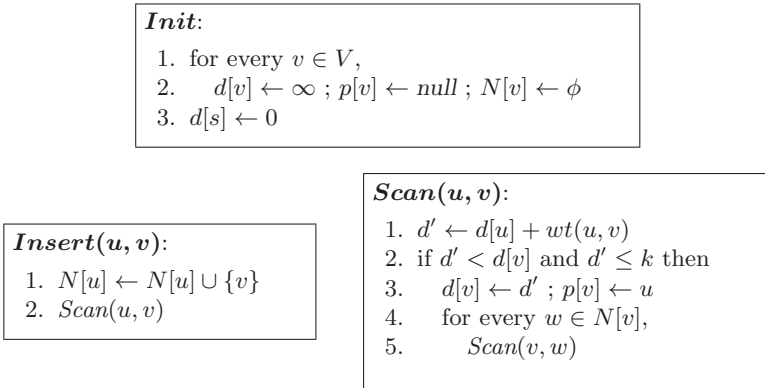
$\boldsymbol{Init}$:

1. for every $v \in V$,
2. $d[v] \leftarrow \infty$ ; $p[v] \leftarrow null$ ; $N[v] \leftarrow \phi$
3. $d[s] \leftarrow 0$

$\boldsymbol{Insert(u, v)}$:

1. $N[u] \leftarrow N[u] \cup \{v\}$
2. $Scan(u, v)$

$\boldsymbol{Scan(u, v)}$:

1. $d' \leftarrow d[u] + wt(u, v)$
2. if $d' < d[v]$ and $d' \leq k$ then
3. $d[v] \leftarrow d'$ ; $p[v] \leftarrow u$
4. for every $w \in N[v]$,
5. $Scan(v, w)$